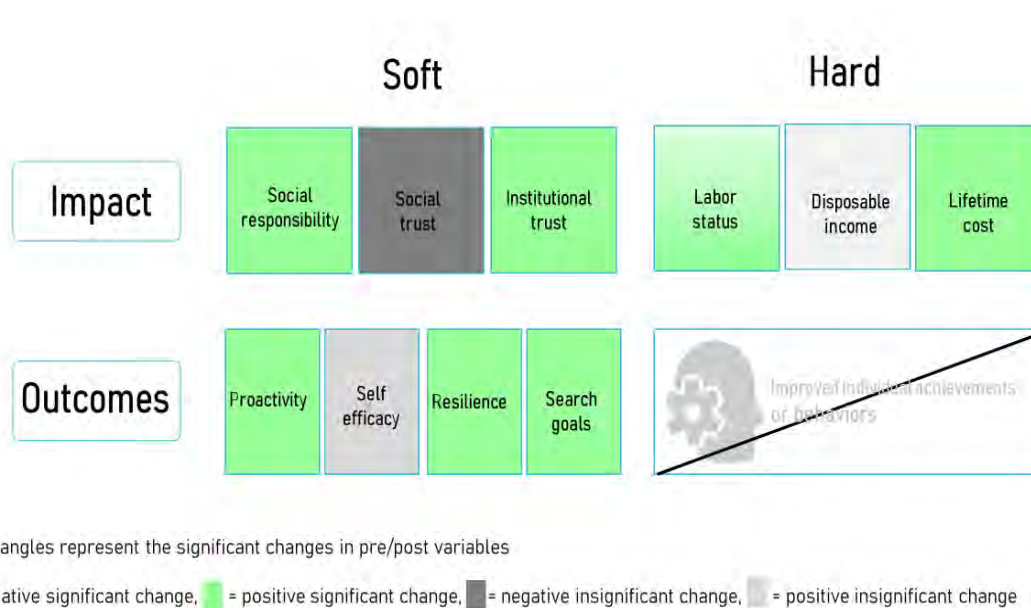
Soft

Hard

Impact

Social responsibility

Social trust

Institutional trust

Labor status

Disposable income

Lifetime cost

Outcomes

Proactivity

Self efficacy

Resilience

Search goals

Improved individual achievements or behaviors

angles represent the significant changes in pre/post variables

ative significant change, = positive significant change, = negative insignificant change, = positive insignificant change